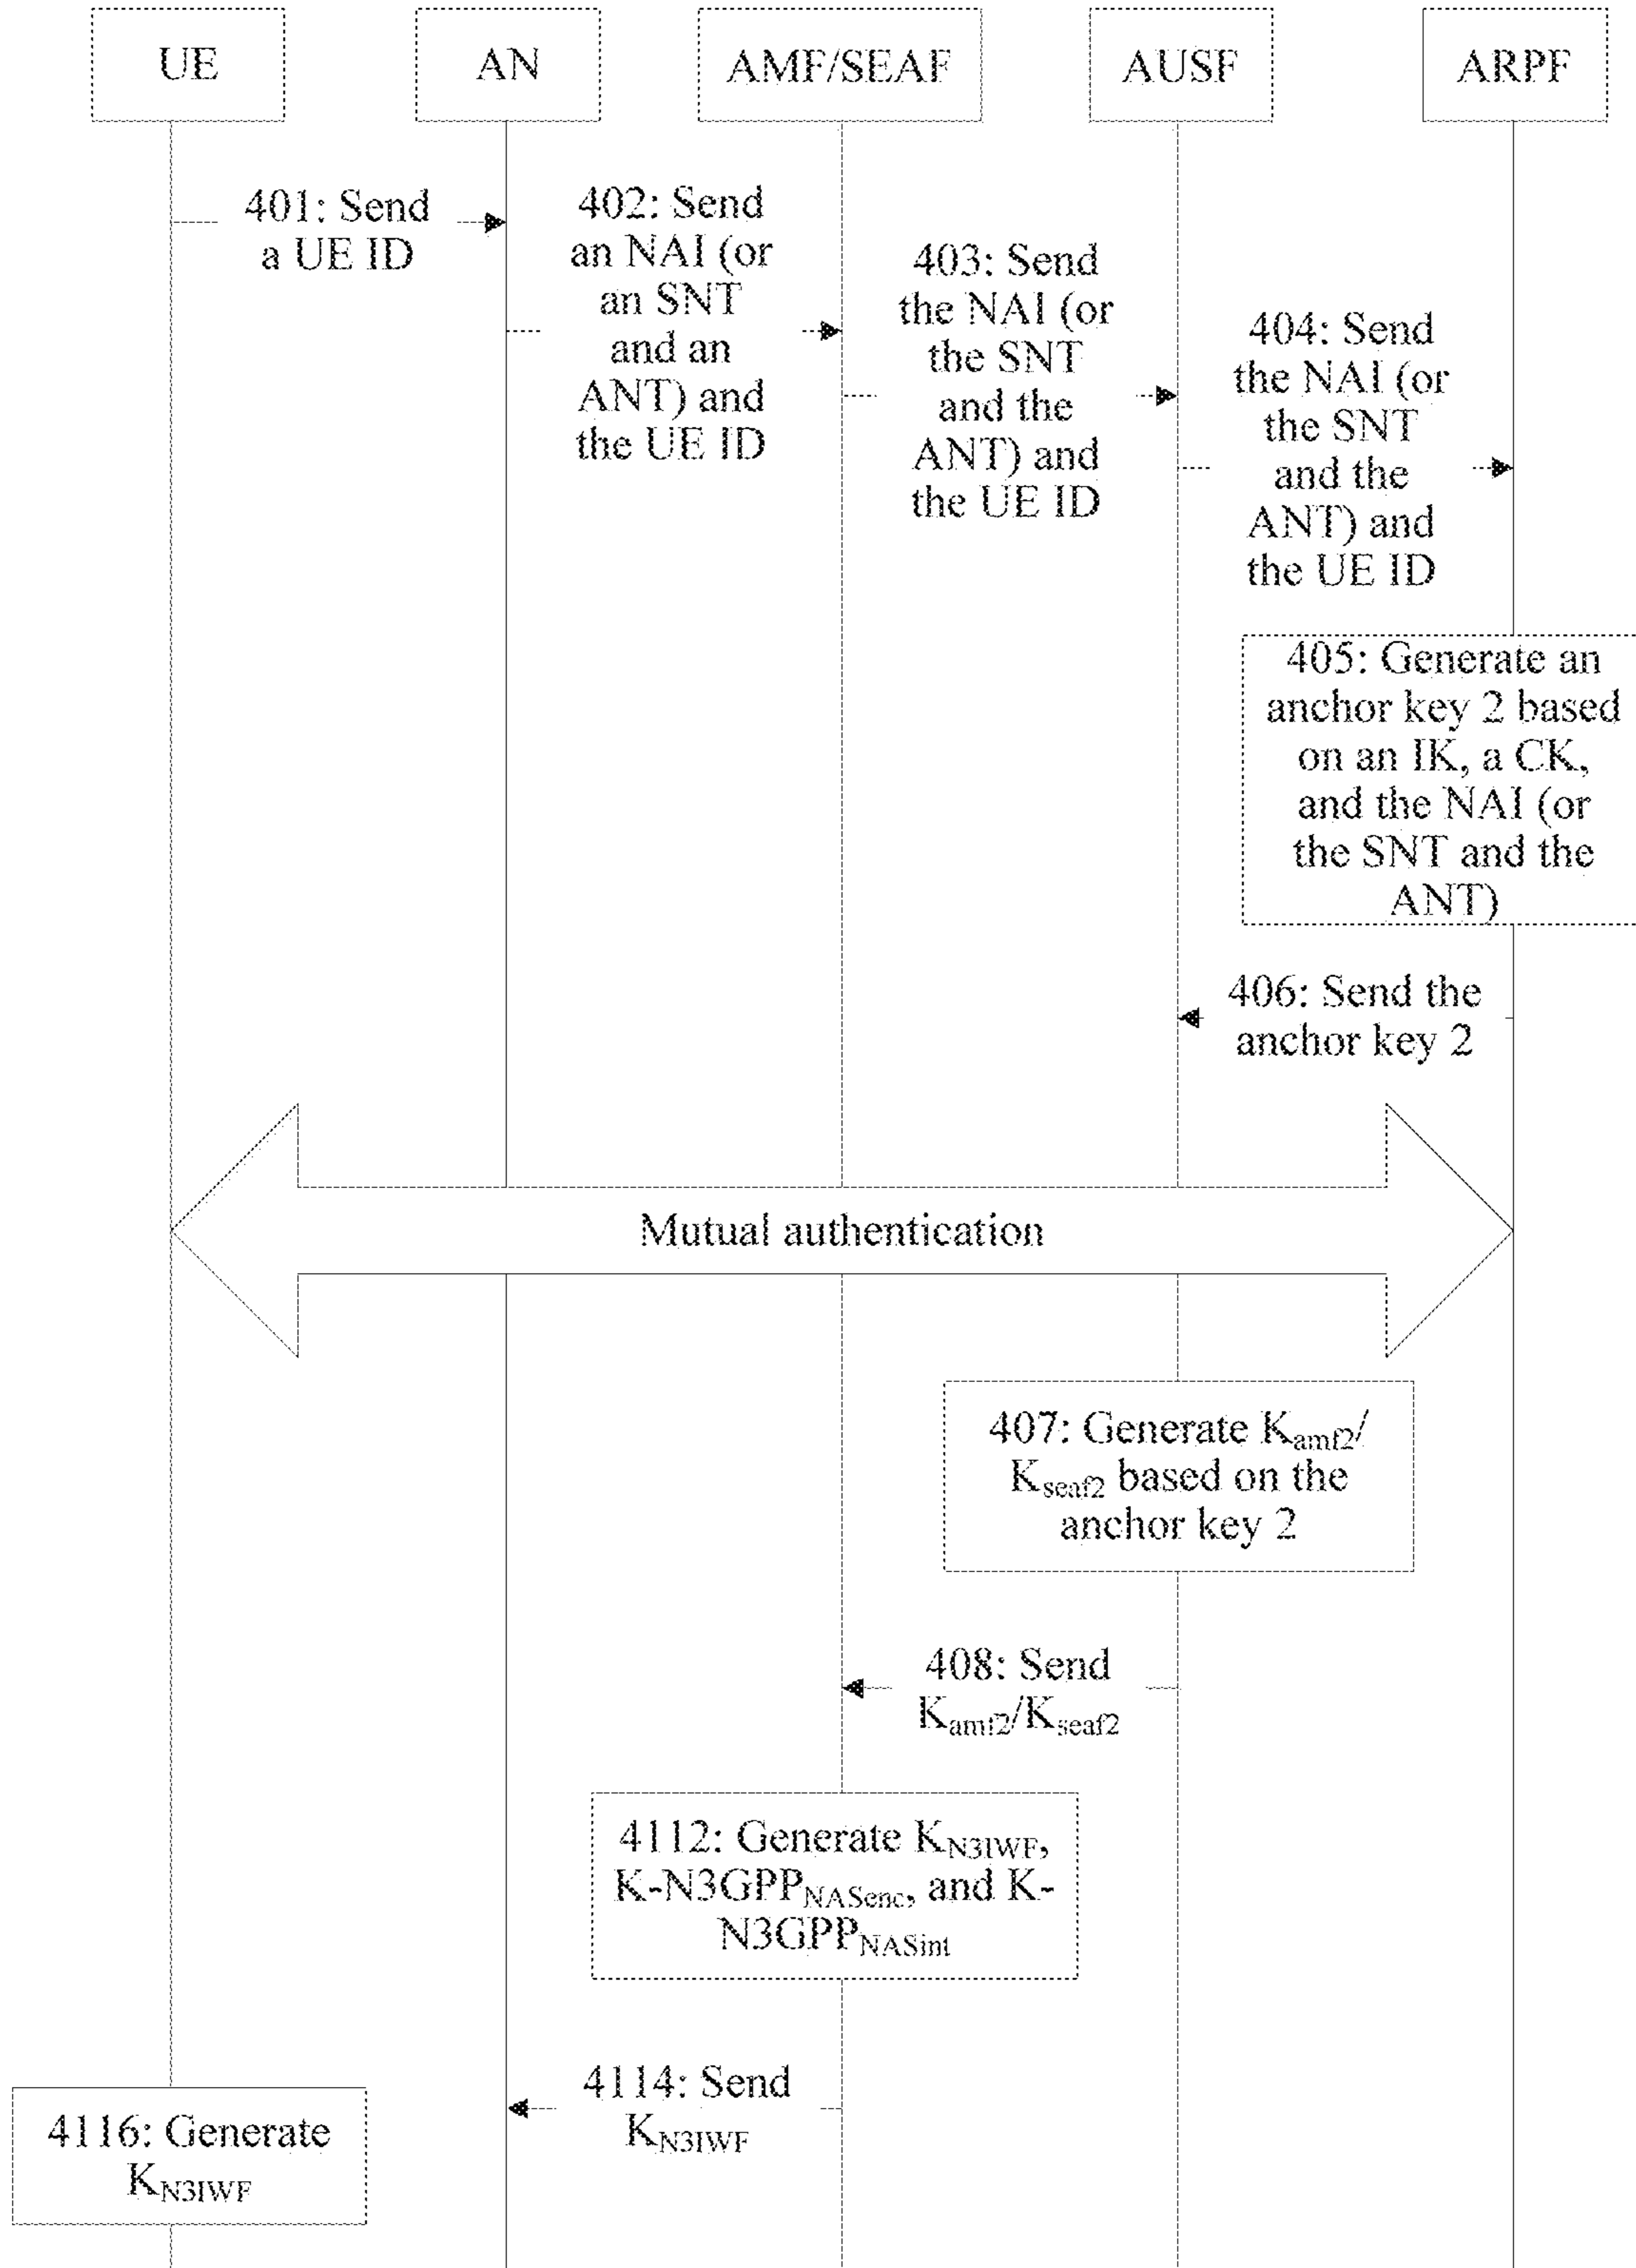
UE

AN

AMF/SEAF

AUSF

ARPF

401: Send a UE ID

402: Send an NAI (or an SNT and an ANT) and the UE ID

403: Send the NAI (or the SNT and the ANT) and the UE ID

404: Send the NAI (or the SNT and the ANT) and the UE ID

405: Generate an anchor key 2 based on an IK, a CK, and the NAI (or the SNT and the ANT)

406: Send the anchor key 2

Mutual authentication

407: Generate $K_{amf2}$/ $K_{seaf2}$ based on the anchor key 2

408: Send $K_{amf2}$/$K_{seaf2}$

4112: Generate $K_{N3IWF}$, K-N3GPP$_{NASenc}$, and K-N3GPP$_{NASint}$

4114: Send $K_{N3IWF}$

4116: Generate $K_{N3IWF}$